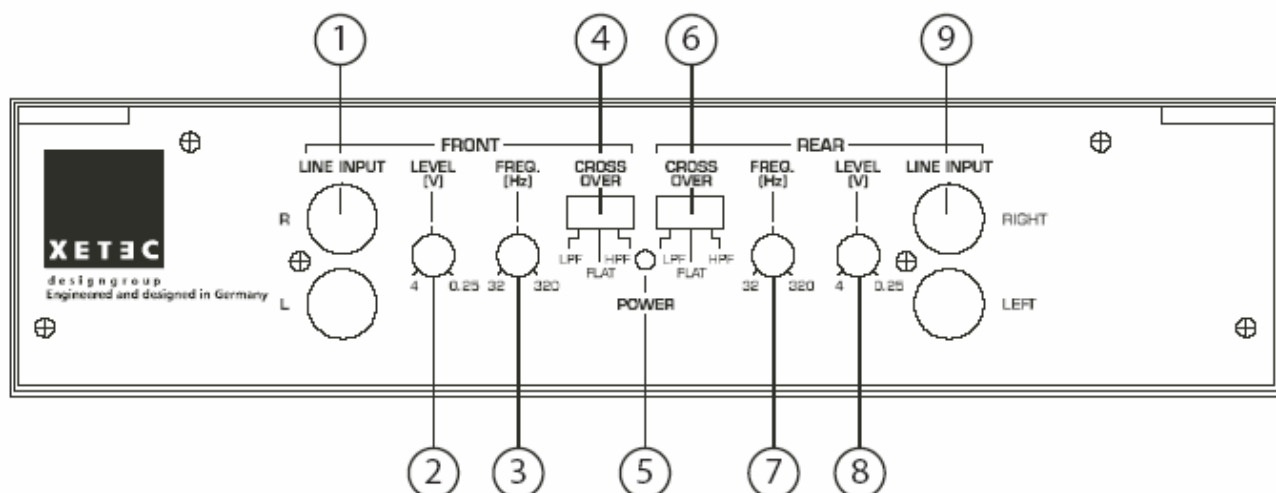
1
4
6
9

FRONT
REAR

XETEC
designgroup
Engineered and designed in Germany

LINE INPUT
R
L

LEVEL [V]
4 0.25

FREQ. [Hz]
32 320

CROSS OVER
LPF FLAT HPF

POWER

CROSS OVER
LPF FLAT HPF

FREQ. [Hz]
32 320

LEVEL [V]
4 0.25

LINE INPUT
RIGHT
LEFT

2
3
5
7
8